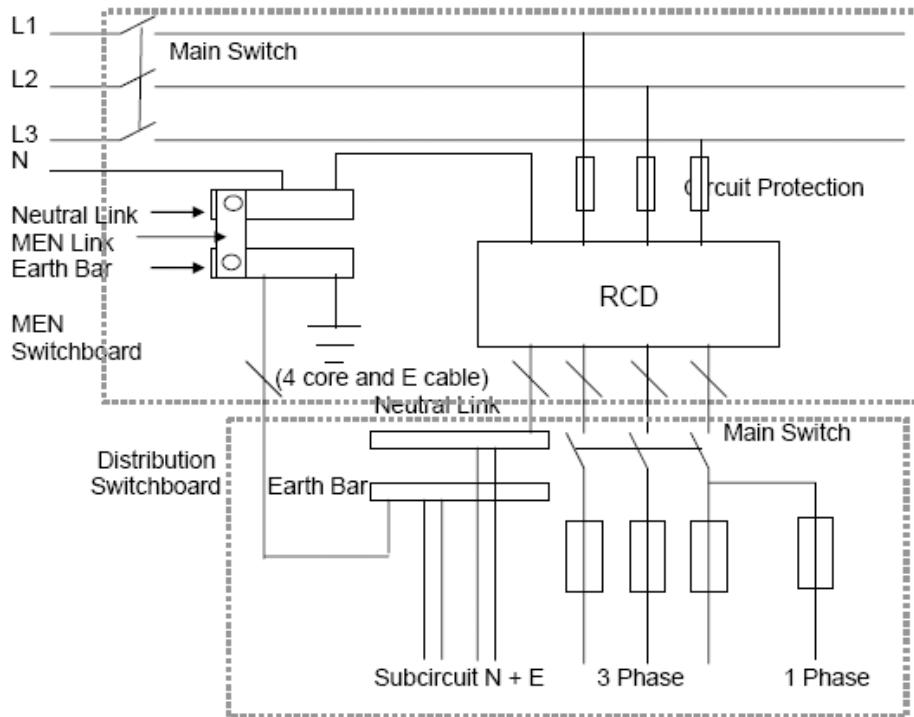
L1
Main Switch
L2
L3
N
Circuit Protection
Neutral Link
MEN Link
Earth Bar
RCD
MEN Switchboard
(4 core and E cable)
Neutral Link
Main Switch
Distribution Switchboard
Earth Bar
Subcircuit N + E
3 Phase
1 Phase